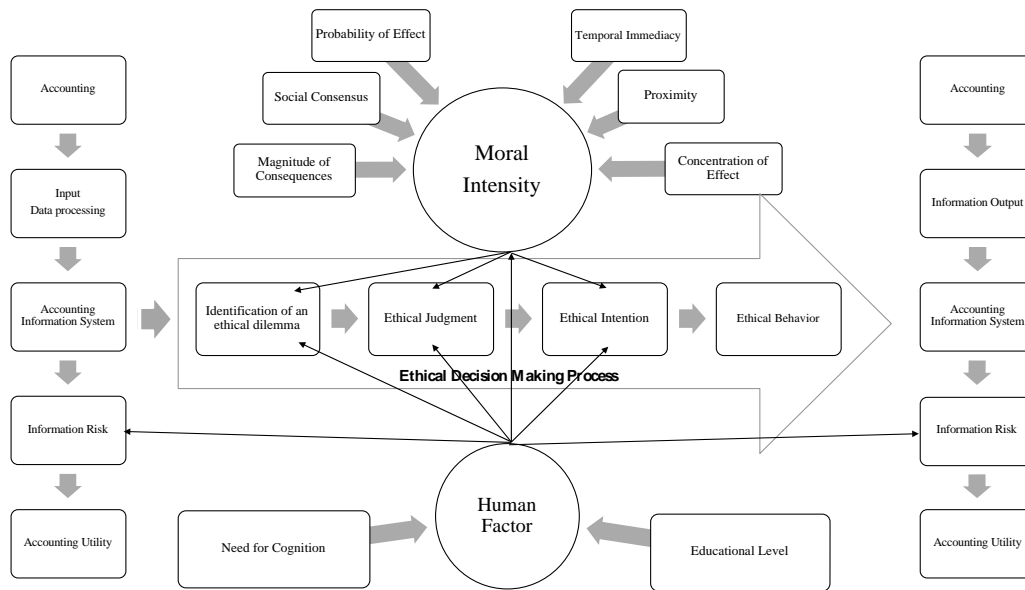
Probability of Effect

Temporal Immediacy

Accounting

Social Consensus

Proximity

Accounting

Magnitude of Consequences

Moral Intensity

Concentration of Effect

Input Data processing

Information Output

Accounting Information System

Identification of an ethical dilemma

Ethical Judgment

Ethical Intention

Ethical Behavior

Accounting Information System

Ethical Decision Making Process

Information Risk

Information Risk

Human Factor

Accounting Utility

Need for Cognition

Educational Level

Accounting Utility